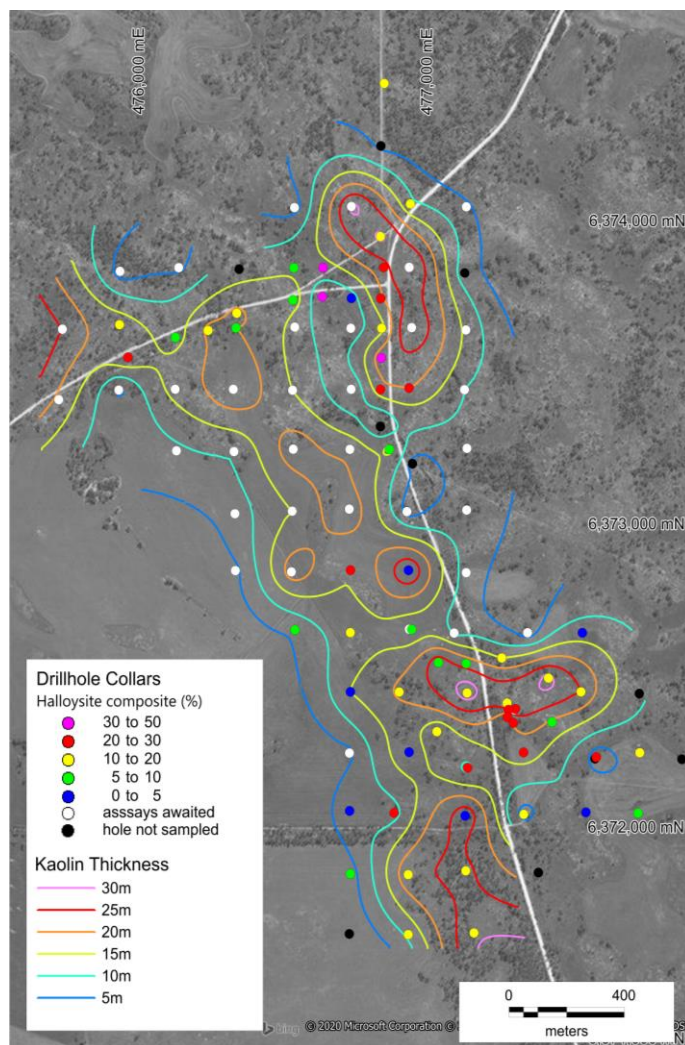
476,000 mE
477,000 mE
6,374,000 mN
6,373,000 mN
6,372,000 mN

Drillhole Collars
Halloysite composite (%)
30 to 50
20 to 30
10 to 20
5 to 10
0 to 5
asssays awaited
hole not sampled

Kaolin Thickness
30m
25m
20m
15m
10m
5m

0
400
meters

© 2020 Microsoft Corporation ©